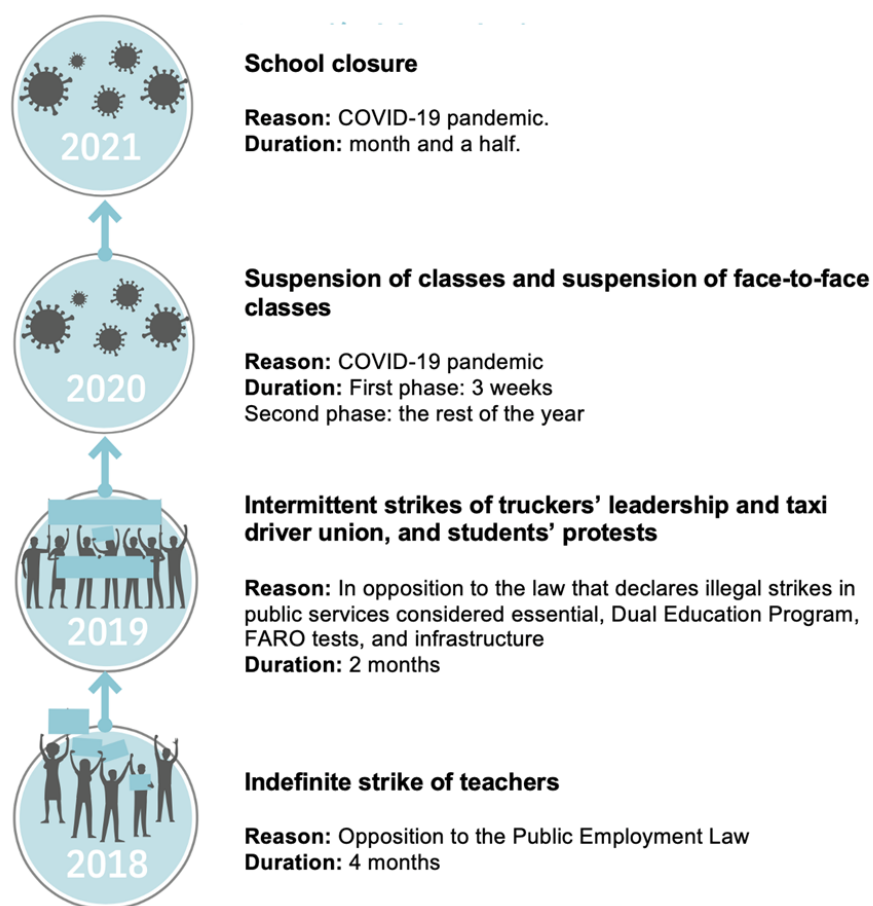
2021

School closure

Reason: COVID-19 pandemic.
Duration: month and a half.

2020

Suspension of classes and suspension of face-to-face classes

Reason: COVID-19 pandemic
Duration: First phase: 3 weeks
Second phase: the rest of the year

2019

Intermittent strikes of truckers' leadership and taxi driver union, and students' protests

Reason: In opposition to the law that declares illegal strikes in public services considered essential, Dual Education Program, FARO tests, and infrastructure
Duration: 2 months

2018

Indefinite strike of teachers

Reason: Opposition to the Public Employment Law
Duration: 4 months